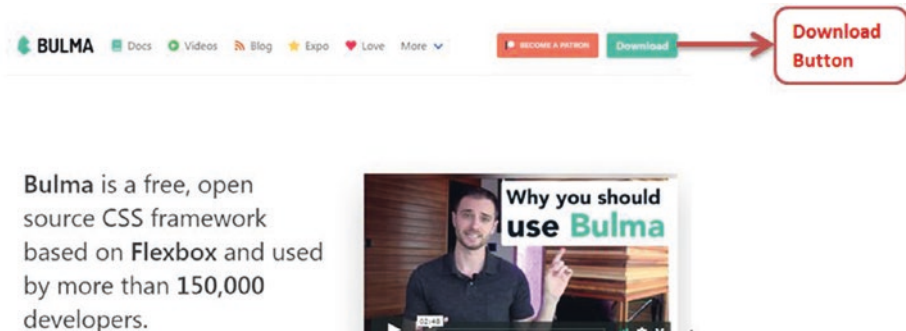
BULMA Docs Videos Blog Expo Love More

BECOME A PATRON Download

Download Button

Bulma is a free, open source CSS framework based on Flexbox and used by more than 150,000 developers.

Why you should use Bulma

02:48